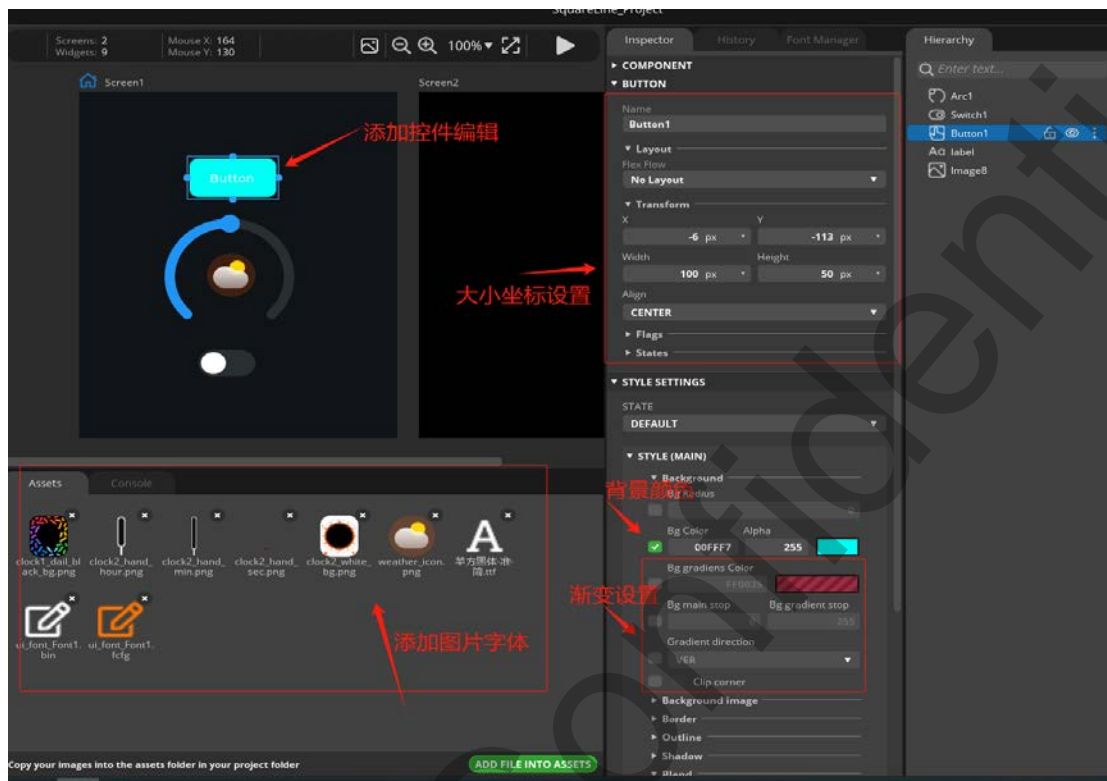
SquareLine_Project

Screens: 2
Widgets: 9

Mouse X: 164
Mouse Y: 130

100%

Screen1

Screen2

Button

添加控件编辑

Inspector History Font Manager

► COMPONENT
▼ BUTTON

Name
Button1

▼ Layout
Flex Flow
No Layout

▼ Transform
X
-6 px
Y
-113 px
Width
100 px
Height
50 px

大小坐标设置

Align
CENTER

► Flags
► States

▼ STYLE SETTINGS

STATE
DEFAULT

▼ STYLE (MAIN)
▼ Background
Bg Radius

背景颜色

Bg Color
Alpha
00FFF7
255

Bg gradiens Color
FF0035

渐变设置

Bg main stop
Bg gradient stop
255

Gradient direction
VER

Clip corner

► Background image
► Border
► Outline
► Shadow
► Blend

Hierarchy

Enter text...

Arc1
Switch1
Button1
label
Image8

Assets Console

clock1_dail_black_bg.png
clock2_hand_hour.png
clock2_hand_min.png
clock2_hand_sec.png
clock2_white_bg.png
weather_icon.png
羊方黑体-准隆.ttf
ui_font_Font1.bin
ui_font_Font1.fcfg

添加图片字体

Copy your images into the assets folder in your project folder

ADD FILE INTO ASSETS

Confidential